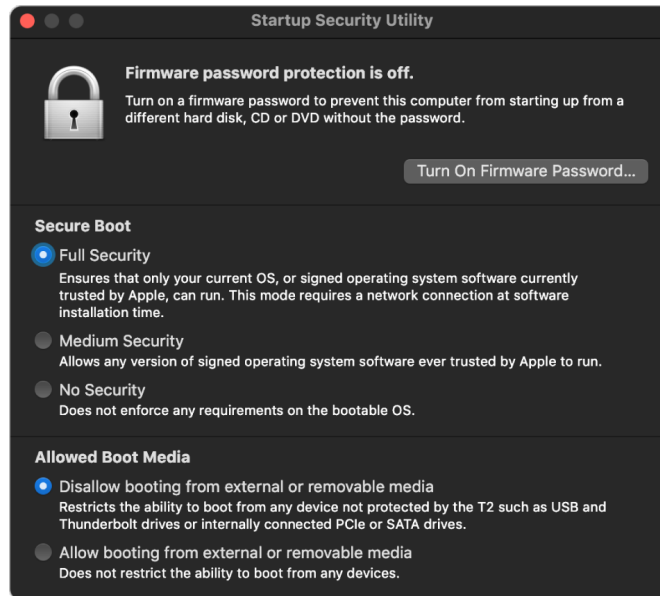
Startup Security Utility

Firmware password protection is off.

Turn on a firmware password to prevent this computer from starting up from a different hard disk, CD or DVD without the password.

Turn On Firmware Password...

Secure Boot

Full Security
Ensures that only your current OS, or signed operating system software currently trusted by Apple, can run. This mode requires a network connection at software installation time.

Medium Security
Allows any version of signed operating system software ever trusted by Apple to run.

No Security
Does not enforce any requirements on the bootable OS.

Allowed Boot Media

Disallow booting from external or removable media
Restricts the ability to boot from any device not protected by the T2 such as USB and Thunderbolt drives or internally connected PCIe or SATA drives.

Allow booting from external or removable media
Does not restrict the ability to boot from any devices.